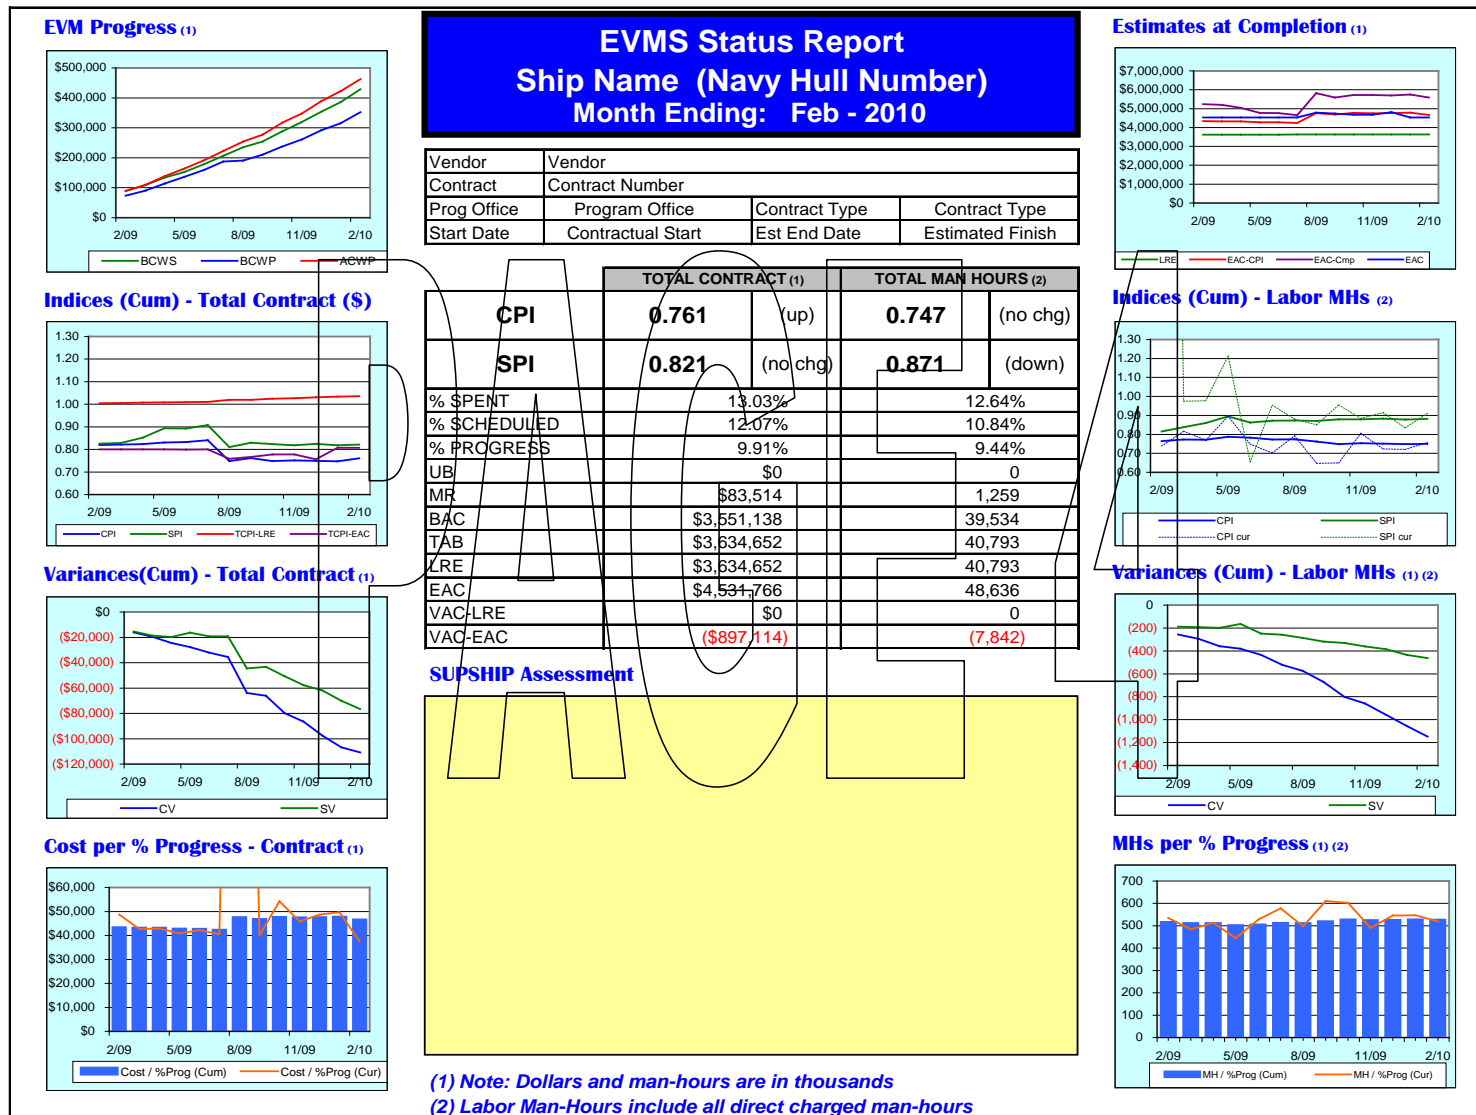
EVM Progress (1)

$500,000
$400,000
$300,000
$200,000
$100,000
$0
2/09 5/09 8/09 11/09 2/10
BCWS BCWP ACWP

EVMS Status Report
Ship Name (Navy Hull Number)
Month Ending: Feb - 2010

Estimates at Completion (1)

$7,000,000
$6,000,000
$5,000,000
$4,000,000
$3,000,000
$2,000,000
$1,000,000
$0
2/09 5/09 8/09 11/09 2/10
LRE EAC-CPI EAC-Cmp EAC

| Vendor | Vendor | | |
|---|---|---|---|
| Contract | Contract Number | | |
| Prog Office | Program Office | Contract Type | Contract Type |
| Start Date | Contractual Start | Est End Date | Estimated Finish |

| | TOTAL CONTRACT (1) | | TOTAL MAN HOURS (2) | |
|---|---|---|---|---|
| CPI | 0.761 | (up) | 0.747 | (no chg) |
| SPI | 0.821 | (no chg) | 0.871 | (down) |
| % SPENT | 13.03% | | 12.64% | |
| % SCHEDULED | 12.07% | | 10.84% | |
| % PROGRESS | 9.91% | | 9.44% | |
| UB | $0 | | 0 | |
| MR | $83,514 | | 1,259 | |
| BAC | $3,551,138 | | 39,534 | |
| TAB | $3,634,652 | | 40,793 | |
| LRE | $3,634,652 | | 40,793 | |
| EAC | $4,531,766 | | 48,636 | |
| VAC-LRE | $0 | | 0 | |
| VAC-EAC | ($897,114) | | (7,842) | |

Indices (Cum) - Total Contract ($)

1.30
1.20
1.10
1.00
0.90
0.80
0.70
0.60
2/09 5/09 8/09 11/09 2/10
CPI SPI TCPI-LRE TCPI-EAC

Indices (Cum) - Labor MHs (2)

1.30
1.20
1.10
1.00
0.90
0.80
0.70
0.60
2/09 5/09 8/09 11/09 2/10
CPI SPI CPI cur SPI cur

Variances(Cum) - Total Contract (1)

$0
($20,000)
($40,000)
($60,000)
($80,000)
($100,000)
($120,000)
2/09 5/09 8/09 11/09 2/10
CV SV

SUPSHIP Assessment

Variances (Cum) - Labor MHs (1) (2)

0
(200)
(400)
(600)
(800)
(1,000)
(1,200)
(1,400)
2/09 5/09 8/09 11/09 2/10
CV SV

Cost per % Progress - Contract (1)

$60,000
$50,000
$40,000
$30,000
$20,000
$10,000
$0
2/09 5/09 8/09 11/09 2/10
Cost / %Prog (Cum) Cost / %Prog (Cur)

MHs per % Progress (1) (2)

700
600
500
400
300
200
100
0
2/09 5/09 8/09 11/09 2/10
MH / %Prog (Cum) MH / %Prog (Cur)

(1) Note: Dollars and man-hours are in thousands
(2) Labor Man-Hours include all direct charged man-hours